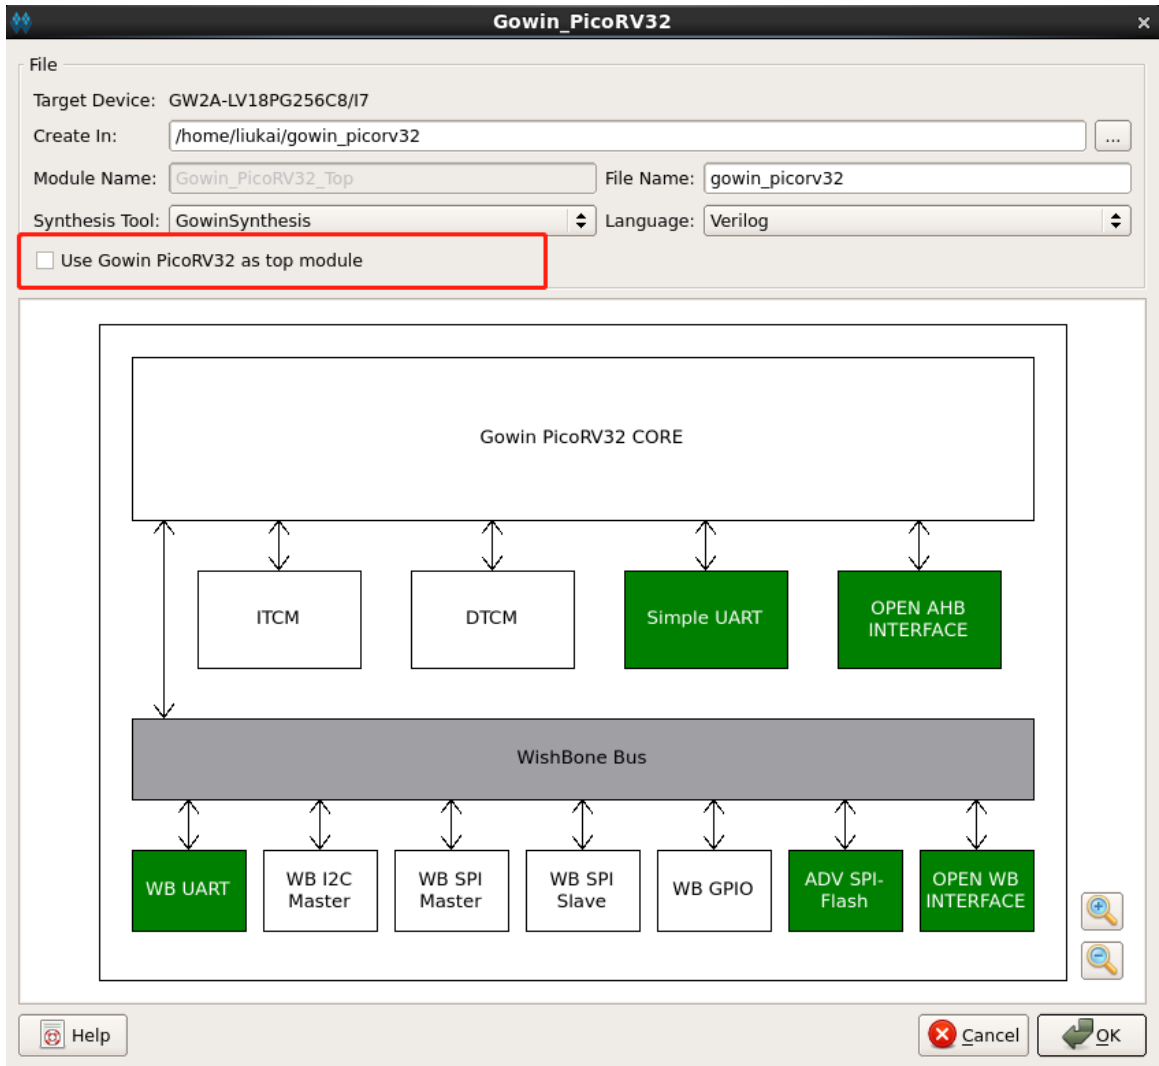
Gowin_PicoRV32

File

Target Device: GW2A-LV18PG256C8/I7

Create In: /home/liukai/gowin_picorv32 ...

Module Name: Gowin_PicoRV32_Top

File Name: gowin_picorv32

Synthesis Tool: GowinSynthesis

Language: Verilog

Use Gowin PicoRV32 as top module

Gowin PicoRV32 CORE

ITCM

DTCM

Simple UART

OPEN AHB INTERFACE

WishBone Bus

WB UART

WB I2C Master

WB SPI Master

WB SPI Slave

WB GPIO

ADV SPI-Flash

OPEN WB INTERFACE

Help

Cancel

OK